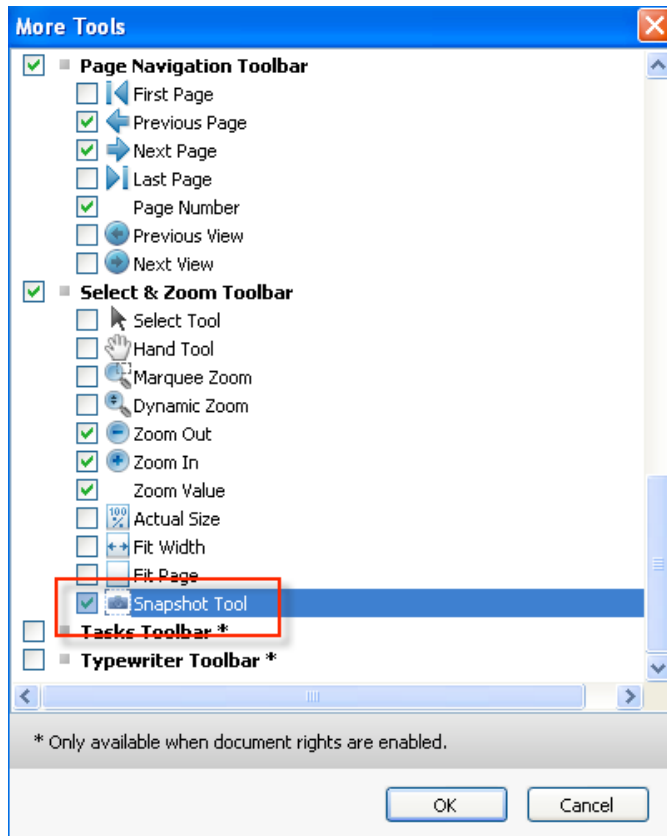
More Tools

Page Navigation Toolbar
First Page
Previous Page
Next Page
Last Page
Page Number
Previous View
Next View
Select & Zoom Toolbar
Select Tool
Hand Tool
Marquee Zoom
Dynamic Zoom
Zoom Out
Zoom In
Zoom Value
Actual Size
Fit Width
Fit Page
Snapshot Tool
Tasks Toolbar *
Typewriter Toolbar *

* Only available when document rights are enabled.

OK
Cancel